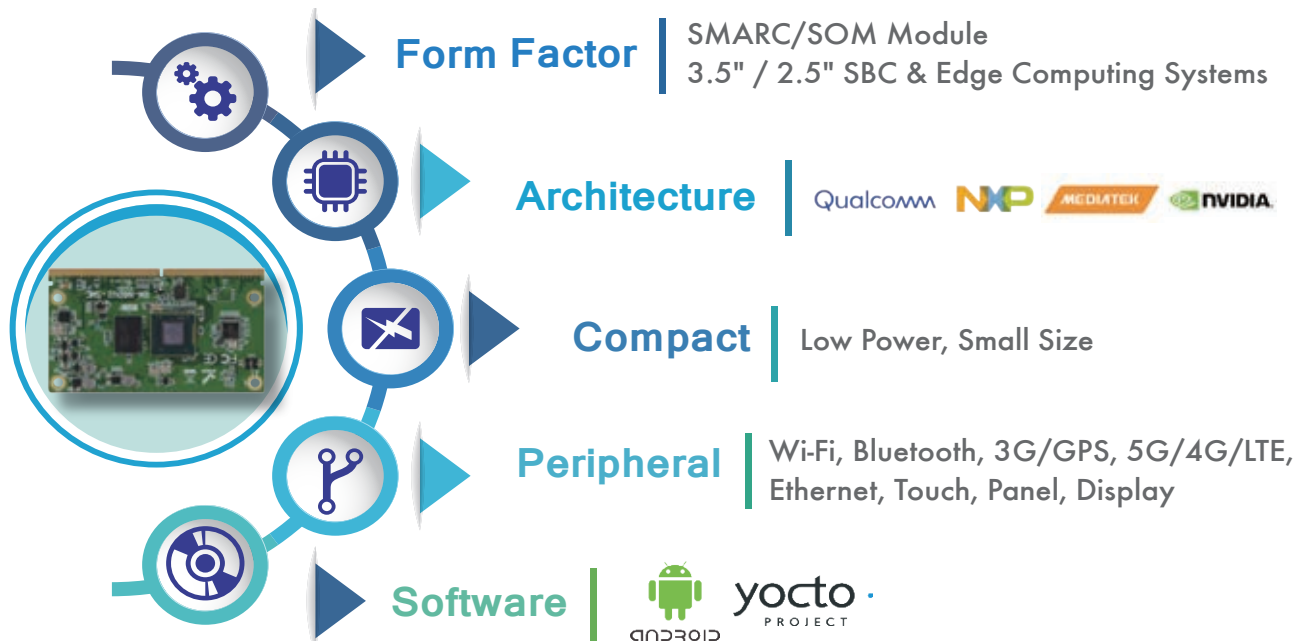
Form Factor
SMARC/SOM Module
3.5" / 2.5" SBC & Edge Computing Systems

Architecture
Qualcomm NXP MEDIATEK NVIDIA

Compact
Low Power, Small Size

Peripheral
Wi-Fi, Bluetooth, 3G/GPS, 5G/4G/LTE, Ethernet, Touch, Panel, Display

Software
ANDROID yocto PROJECT